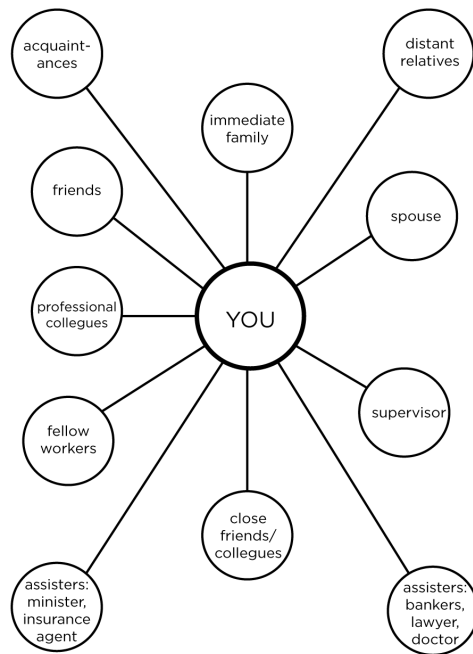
acquaintances

distant relatives

immediate family

friends

spouse

professional collegues

YOU

supervisor

fellow workers

close friends/ collegues

assisters: minister, insurance agent

assisters: bankers, lawyer, doctor